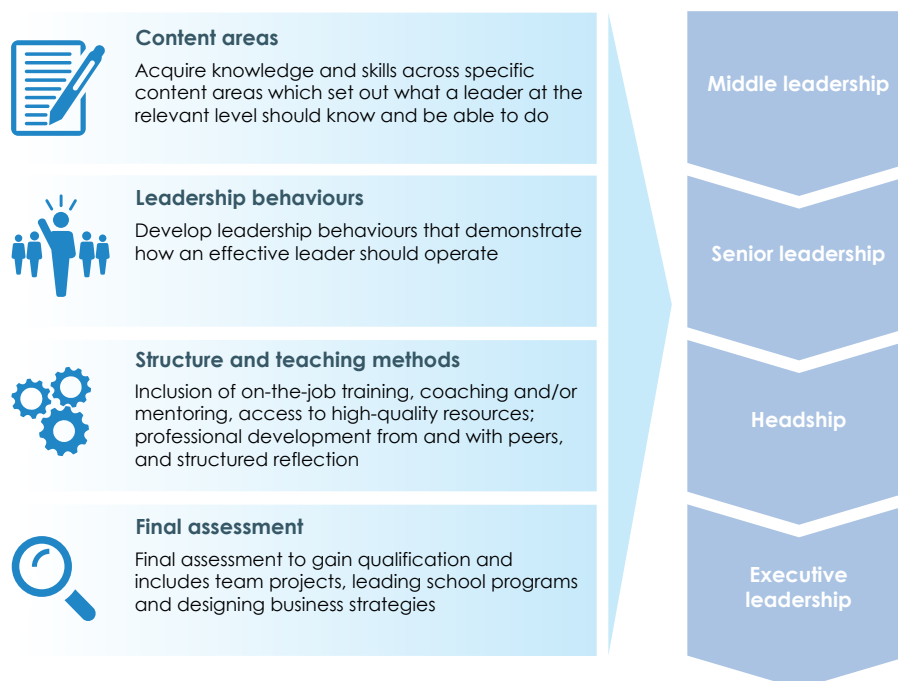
Content areas

Acquire knowledge and skills across specific content areas which set out what a leader at the relevant level should know and be able to do

Leadership behaviours

Develop leadership behaviours that demonstrate how an effective leader should operate

Structure and teaching methods

Inclusion of on-the-job training, coaching and/or mentoring, access to high-quality resources; professional development from and with peers, and structured reflection

Final assessment

Final assessment to gain qualification and includes team projects, leading school programs and designing business strategies

Middle leadership

Senior leadership

Headship

Executive leadership